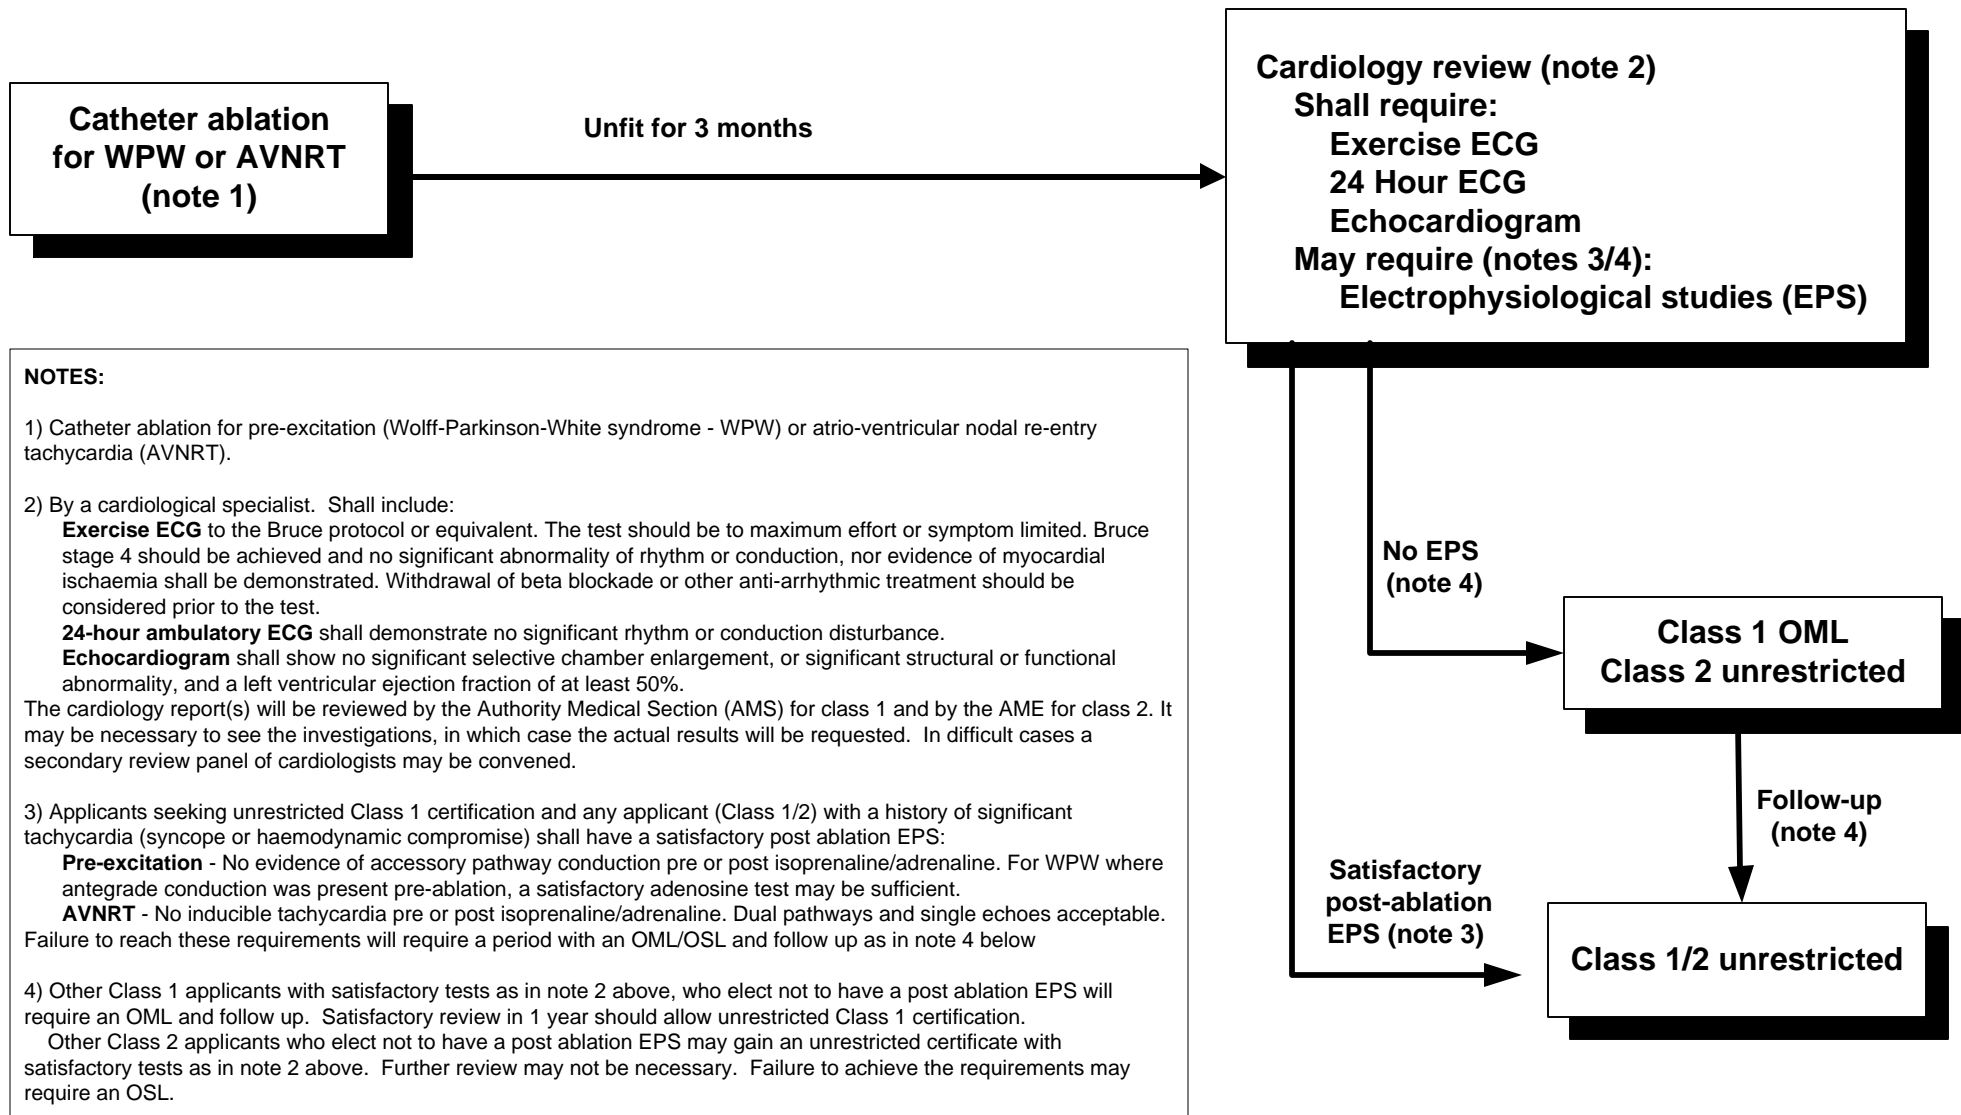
Catheter ablation for WPW or AVNRT (note 1)

Unfit for 3 months

Cardiology review (note 2)
Shall require:
Exercise ECG
24 Hour ECG
Echocardiogram
May require (notes 3/4):
Electrophysiological studies (EPS)

NOTES:

1) Catheter ablation for pre-excitation (Wolff-Parkinson-White syndrome - WPW) or atrio-ventricular nodal re-entry tachycardia (AVNRT).

2) By a cardiological specialist. Shall include:
**Exercise ECG** to the Bruce protocol or equivalent. The test should be to maximum effort or symptom limited. Bruce stage 4 should be achieved and no significant abnormality of rhythm or conduction, nor evidence of myocardial ischaemia shall be demonstrated. Withdrawal of beta blockade or other anti-arrhythmic treatment should be considered prior to the test.
**24-hour ambulatory ECG** shall demonstrate no significant rhythm or conduction disturbance.
**Echocardiogram** shall show no significant selective chamber enlargement, or significant structural or functional abnormality, and a left ventricular ejection fraction of at least 50%.
The cardiology report(s) will be reviewed by the Authority Medical Section (AMS) for class 1 and by the AME for class 2. It may be necessary to see the investigations, in which case the actual results will be requested. In difficult cases a secondary review panel of cardiologists may be convened.

3) Applicants seeking unrestricted Class 1 certification and any applicant (Class 1/2) with a history of significant tachycardia (syncope or haemodynamic compromise) shall have a satisfactory post ablation EPS:
**Pre-excitation** - No evidence of accessory pathway conduction pre or post isoprenaline/adrenaline. For WPW where antegrade conduction was present pre-ablation, a satisfactory adenosine test may be sufficient.
**AVNRT** - No inducible tachycardia pre or post isoprenaline/adrenaline. Dual pathways and single echoes acceptable.
Failure to reach these requirements will require a period with an OML/OSL and follow up as in note 4 below

4) Other Class 1 applicants with satisfactory tests as in note 2 above, who elect not to have a post ablation EPS will require an OML and follow up. Satisfactory review in 1 year should allow unrestricted Class 1 certification.
Other Class 2 applicants who elect not to have a post ablation EPS may gain an unrestricted certificate with satisfactory tests as in note 2 above. Further review may not be necessary. Failure to achieve the requirements may require an OSL.

No EPS (note 4)

Class 1 OML
Class 2 unrestricted

Follow-up (note 4)

Satisfactory post-ablation EPS (note 3)

Class 1/2 unrestricted